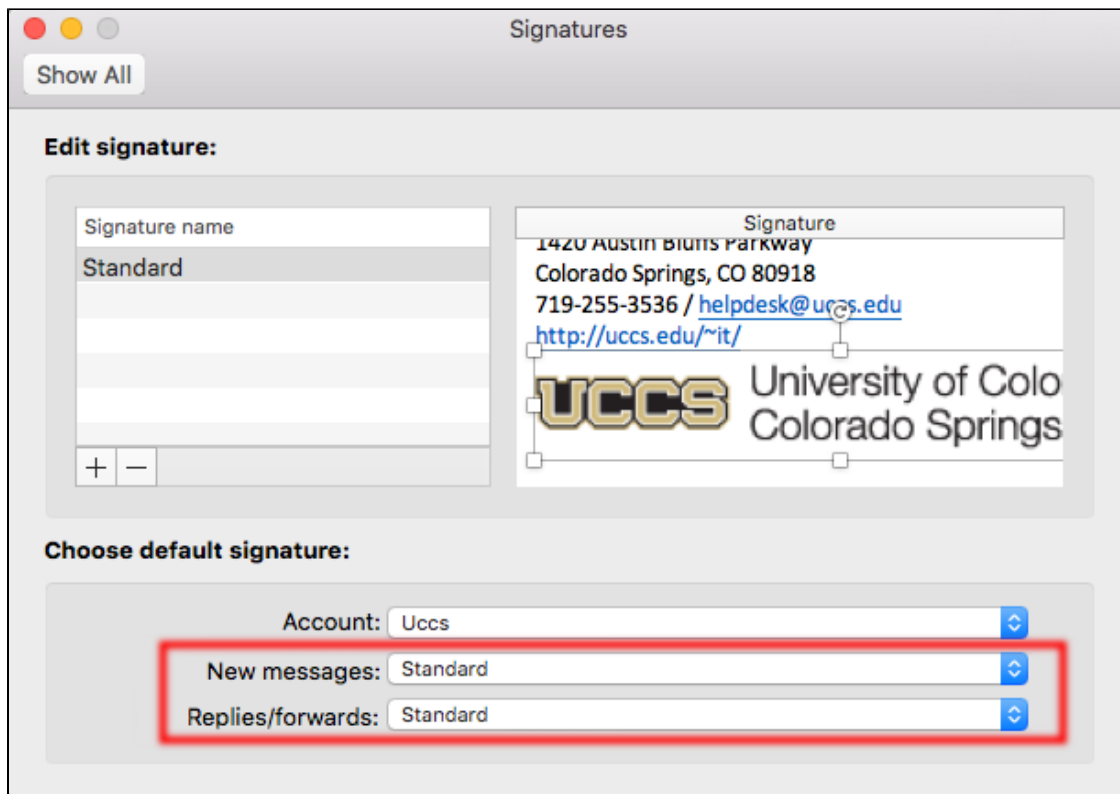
Signatures

Show All

Edit signature:

| Signature name |
|---|
| Standard |

+ −

Signature

1420 Austin Bluffs Parkway
Colorado Springs, CO 80918
719-255-3536 / helpdesk@uc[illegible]s.edu
http://uccs.edu/~it/

UCCS University of Colo
Colorado Springs

Choose default signature:

Account: Uccs

New messages: Standard

Replies/forwards: Standard